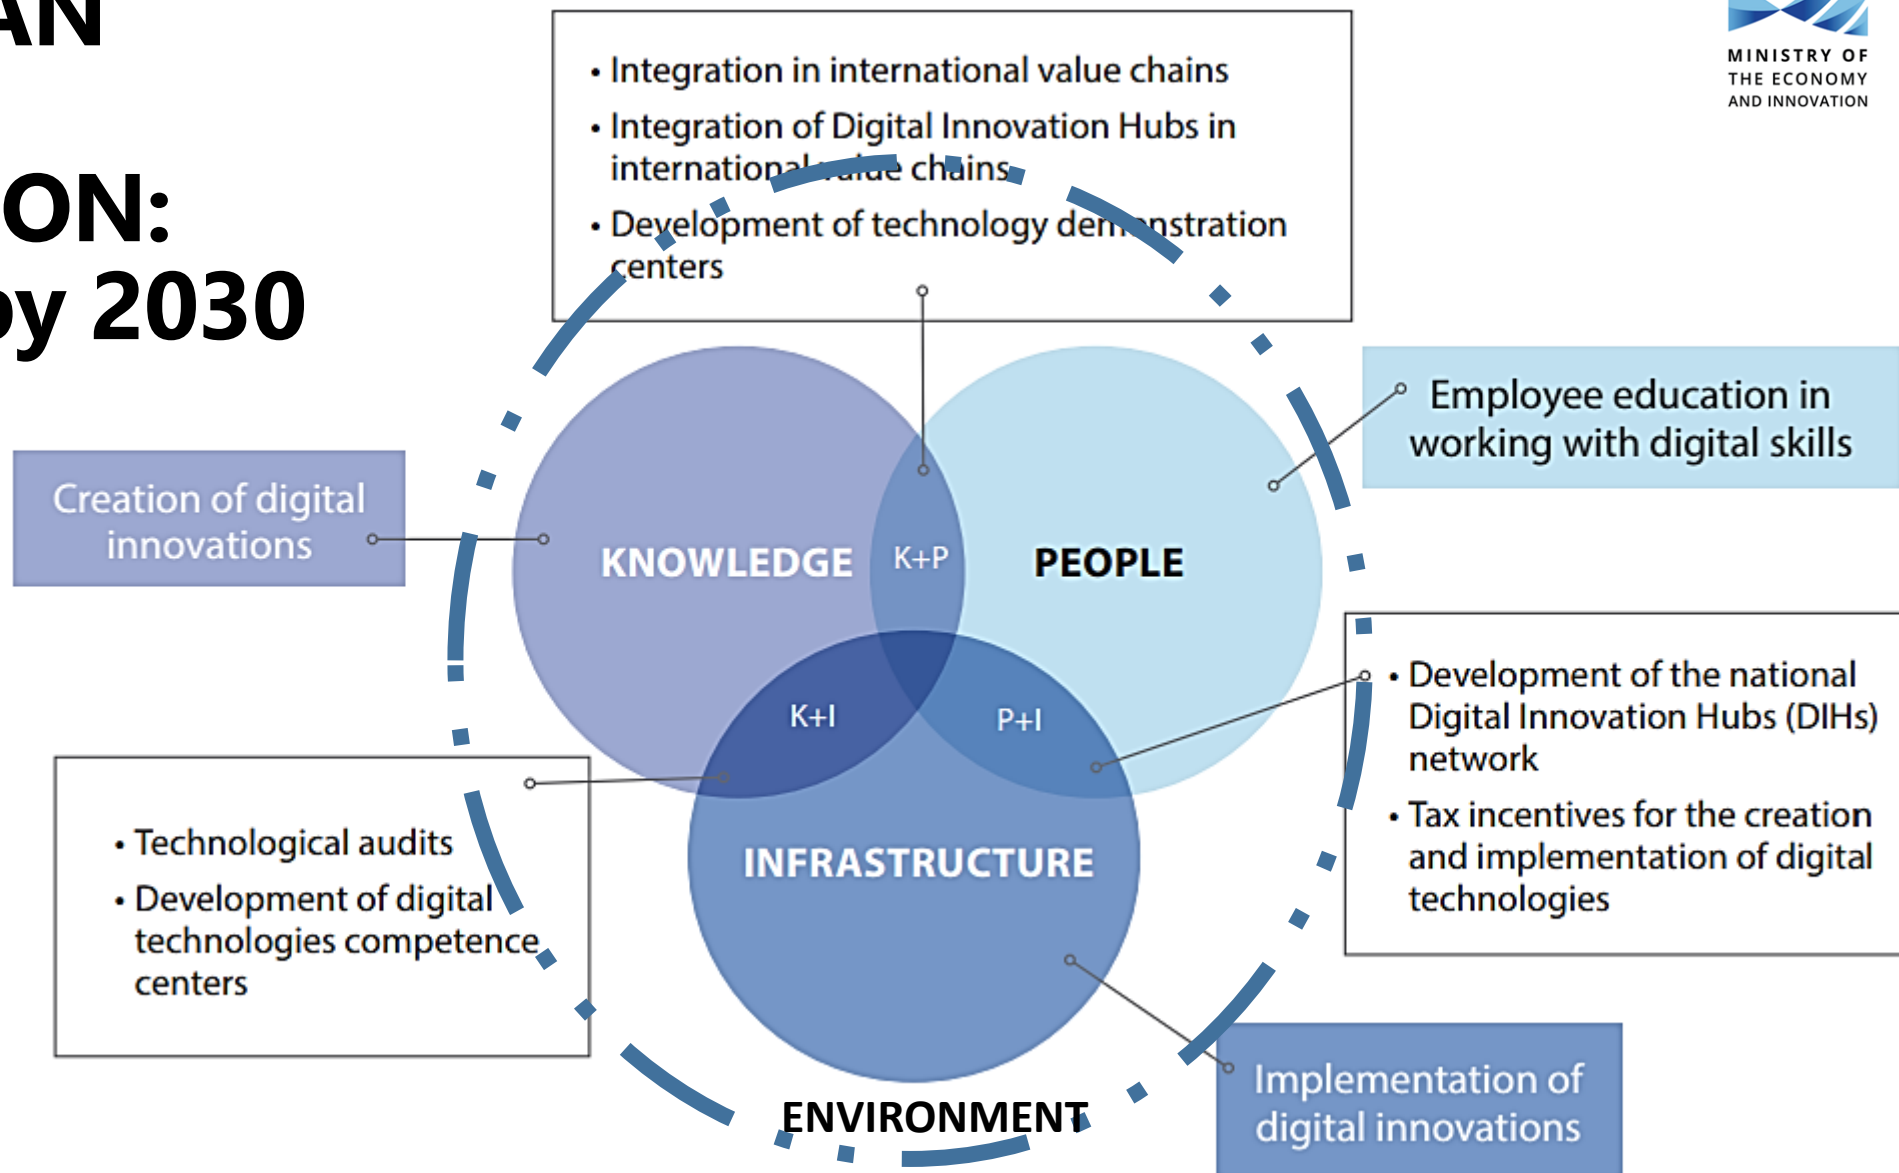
AN

ON:
by 2030

MINISTRY OF THE ECONOMY AND INNOVATION

• Integration in international value chains
• Integration of Digital Innovation Hubs in international value chains
• Development of technology demonstration centers

Employee education in working with digital skills

Creation of digital innovations

KNOWLEDGE

K+P

PEOPLE

K+I

P+I

INFRASTRUCTURE

• Development of the national Digital Innovation Hubs (DIHs) network
• Tax incentives for the creation and implementation of digital technologies

• Technological audits
• Development of digital technologies competence centers

ENVIRONMENT

Implementation of digital innovations